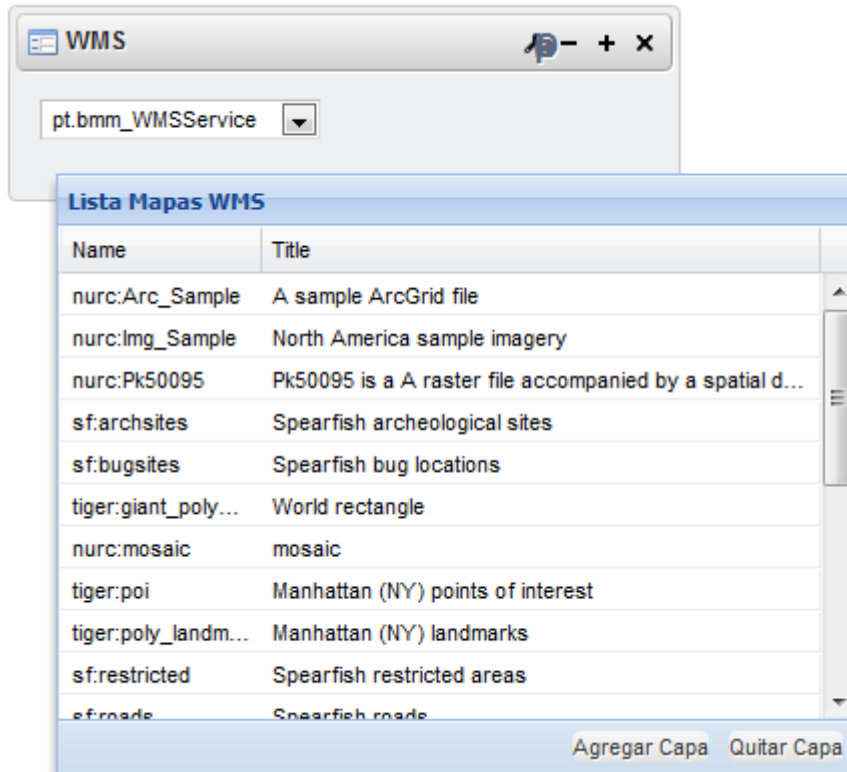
WMS

pt.bmm_WMSService

Lista Mapas WMS

| Name | Title |
|---|---|
| nurc:Arc_Sample | A sample ArcGrid file |
| nurc:Img_Sample | North America sample imagery |
| nurc:Pk50095 | Pk50095 is a A raster file accompanied by a spatial d... |
| sf:archsites | Spearfish archeological sites |
| sf:bugsites | Spearfish bug locations |
| tiger:giant_poly... | World rectangle |
| nurc:mosaic | mosaic |
| tiger:poi | Manhattan (NY) points of interest |
| tiger:poly_landm... | Manhattan (NY) landmarks |
| sf:restricted | Spearfish restricted areas |
| sf:roads | Spearfish roads |

Agregar Capa   Quitar Capa